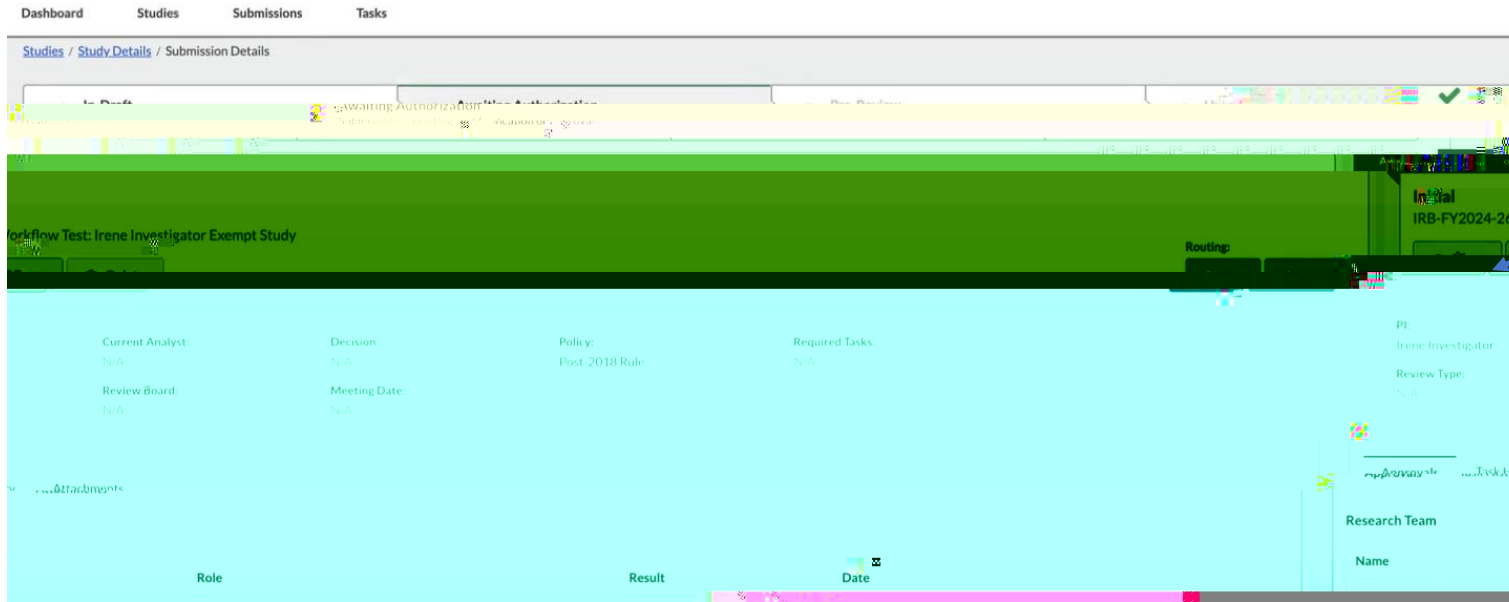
Dashboard Studies Submissions Tasks

Studies / Study Details / Submission Details

In Draft

Awaiting Authorization

Pre-Review

Initial
IRB-FY2024-2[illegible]

Workflow Test: Irene Investigator Exempt Study

Routing:

Current Analyst:
N/A

Decision:
N/A

Policy:
Post-2018 Rule

Required Tasks:
N/A

PI:
Irene Investigator

Review Board:
N/A

Meeting Date:
N/A

Review Type:
N/A

Attachments

Approvals

Research Team

Name

Role

Result

Date